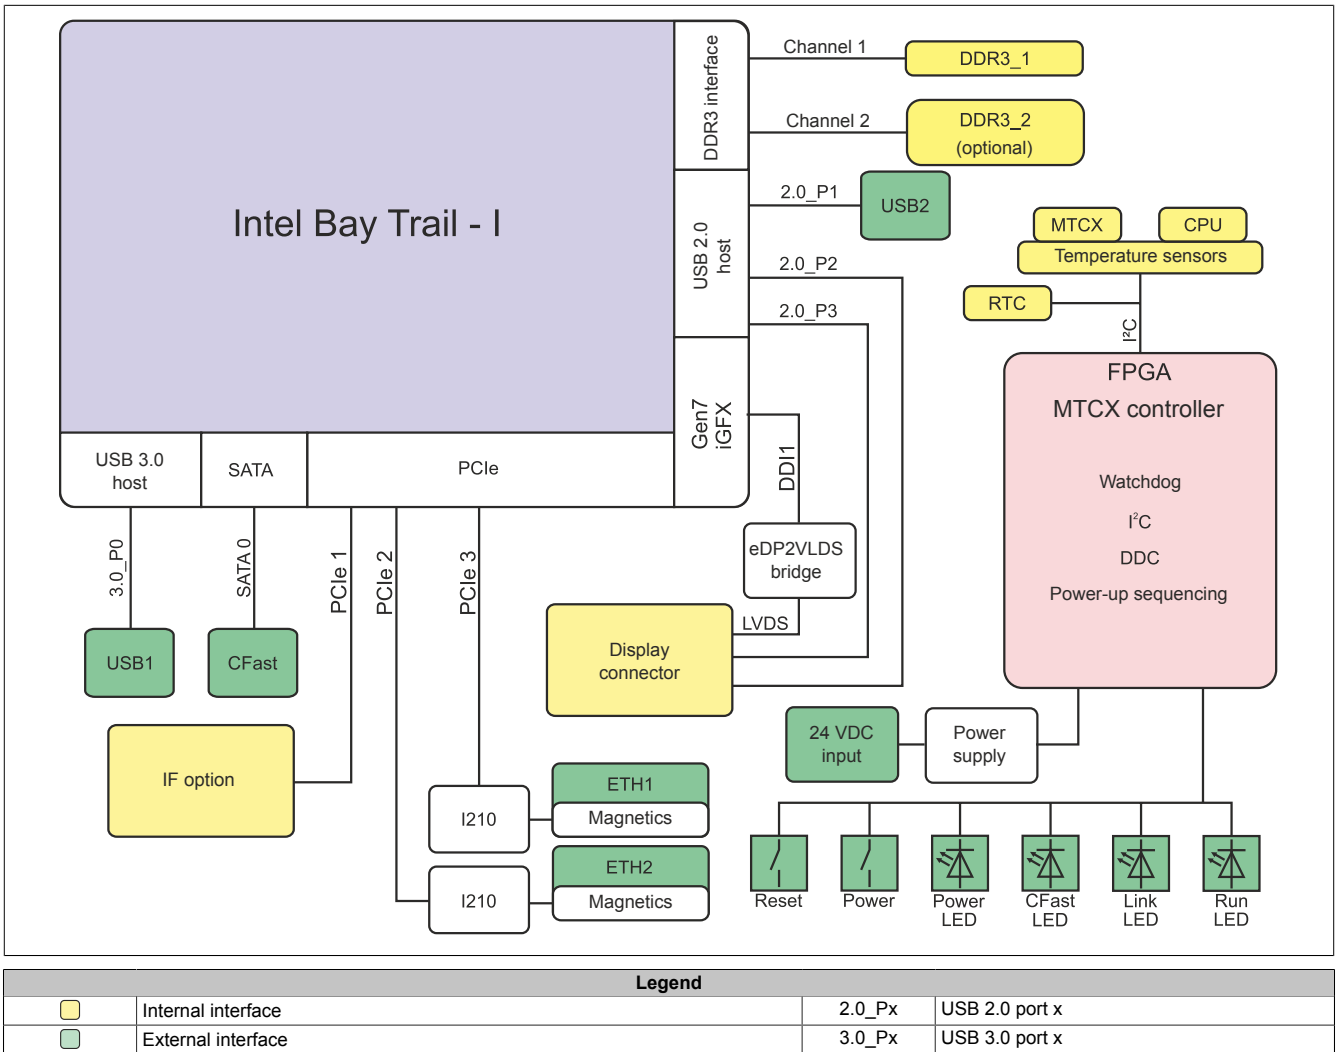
Intel Bay Trail - I

DDR3 interface

Channel 1

DDR3_1

Channel 2

DDR3_2
(optional)

USB 2.0 host

2.0_P1

USB2

2.0_P2

2.0_P3

MTCX

CPU

Temperature sensors

RTC

I²C

FPGA
MTCX controller

Watchdog

I²C

DDC

Power-up sequencing

Gen7 iGFX

DDI1

eDP2VLDS bridge

LVDS

Display connector

USB 3.0 host

SATA

PCIe

3.0_P0

SATA 0

PCIe 1

PCIe 2

PCIe 3

USB1

CFast

IF option

24 VDC input

Power supply

ETH1

Magnetics

I210

ETH2

Magnetics

I210

Reset

Power

Power LED

CFast LED

Link LED

Run LED

| Legend | | | |
|---|---|---|---|
| | Internal interface | 2.0_Px | USB 2.0 port x |
| | External interface | 3.0_Px | USB 3.0 port x |